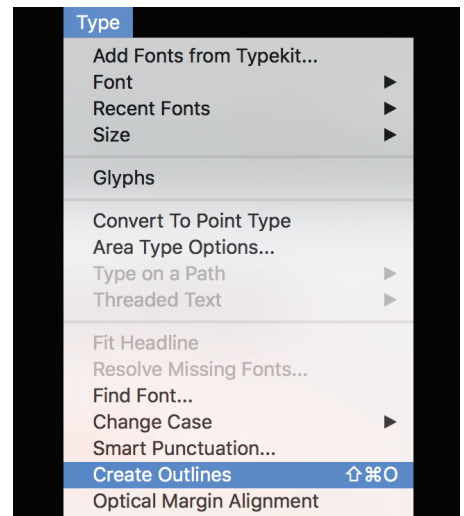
Type
Add Fonts from Typekit...
Font
Recent Fonts
Size

Glyphs

Convert To Point Type
Area Type Options...
Type on a Path
Threaded Text

Fit Headline
Resolve Missing Fonts...
Find Font...
Change Case
Smart Punctuation...
Create Outlines ⇧⌘O
Optical Margin Alignment